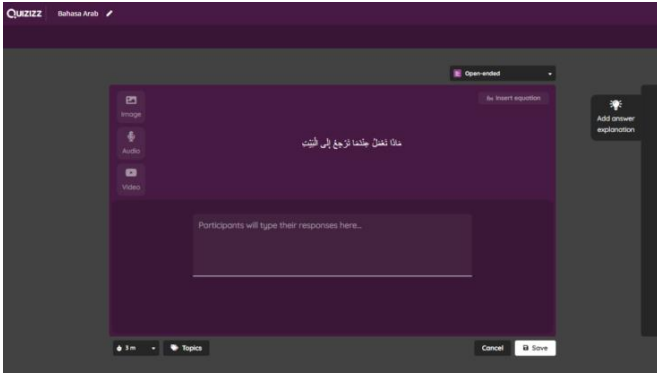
QUIZIZZ Bahasa Arab

Open-ended

Image
Audio
Video

Insert equation

مَاذَا تَفعَلُ عِنْدَمَا تَرْجِعُ إِلَى الْبَيْتِ

Participants will type their responses here...

Add answer explanation

3 m
Topics

Cancel
Save